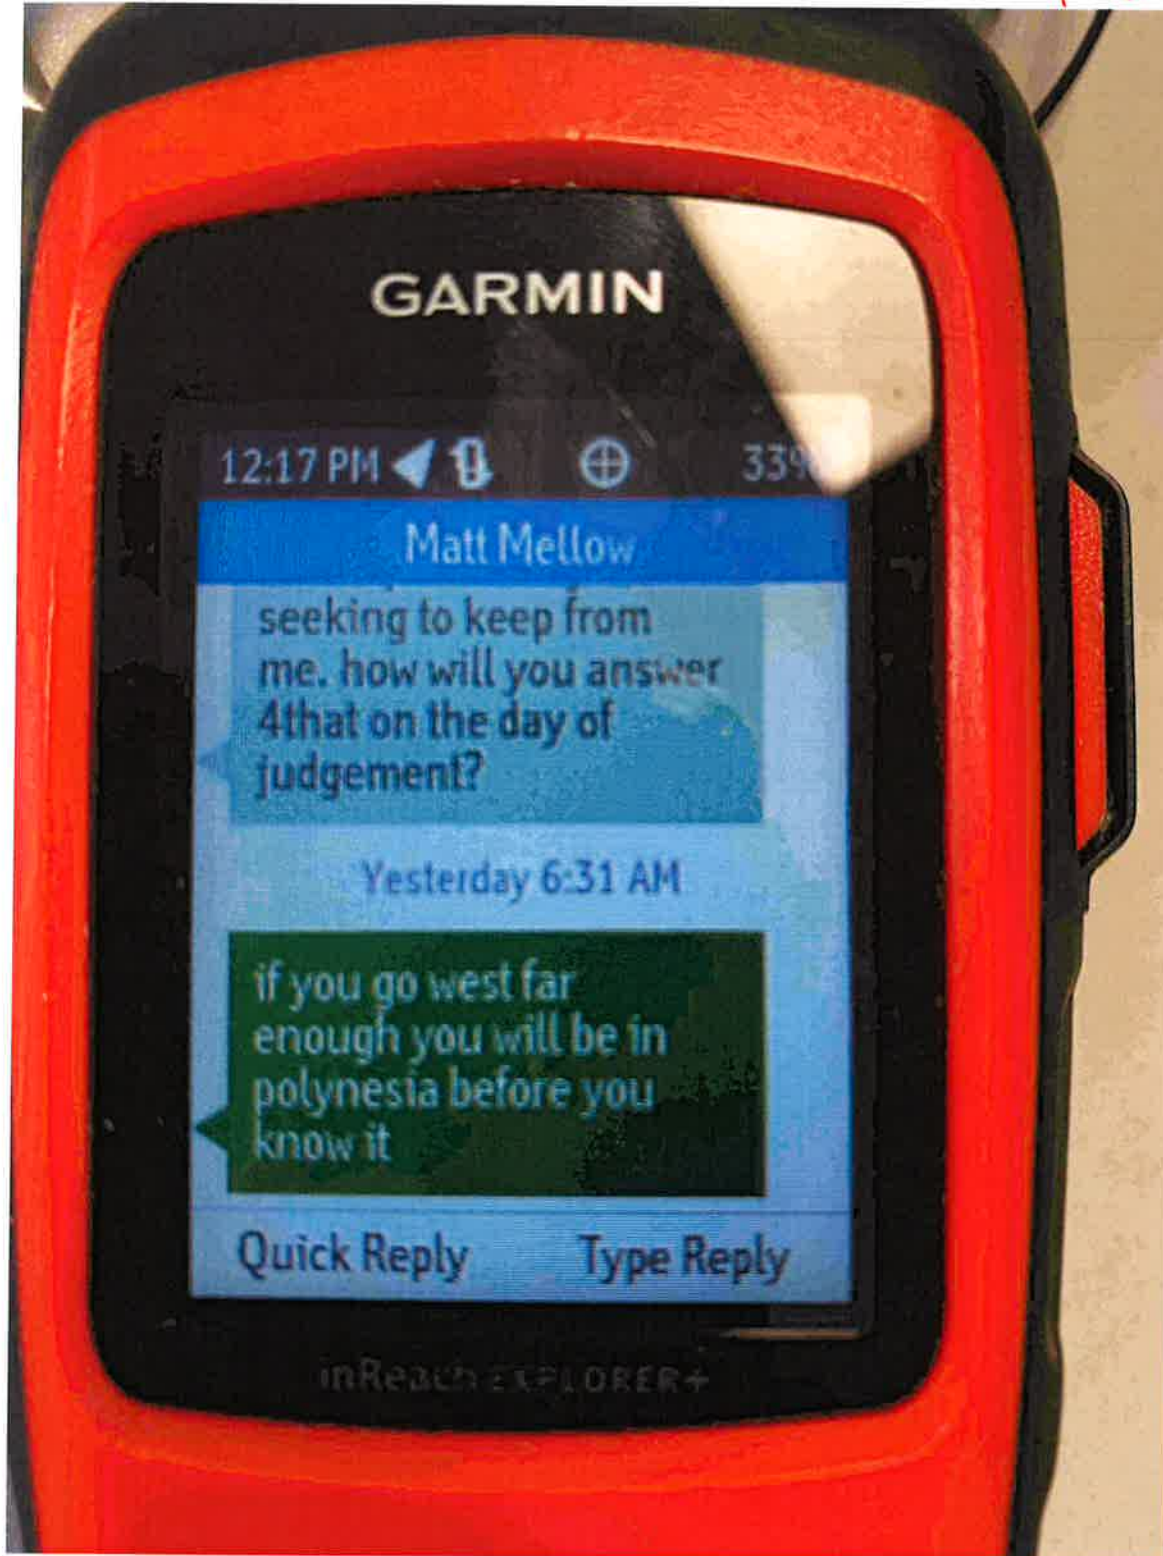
GARMIN

12:17 PM 33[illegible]

Matt Mellow

seeking to keep from me. how will you answer 4that on the day of judgement?

Yesterday 6:31 AM

if you go west far enough you will be in polynesia before you know it

Quick Reply Type Reply

inReach EXPLORER+